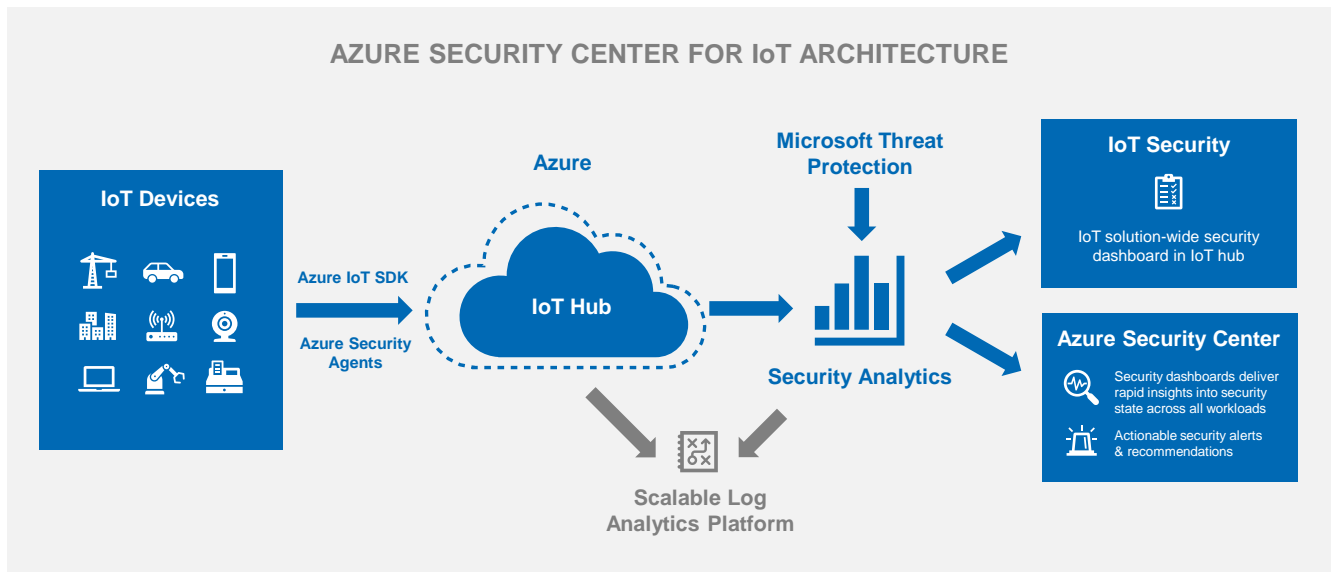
AZURE SECURITY CENTER FOR IoT ARCHITECTURE

IoT Devices

Azure IoT SDK

Azure Security Agents

Azure

IoT Hub

Microsoft Threat Protection

Security Analytics

Scalable Log Analytics Platform

IoT Security

IoT solution-wide security dashboard in IoT hub

Azure Security Center

Security dashboards deliver rapid insights into security state across all workloads

Actionable security alerts & recommendations